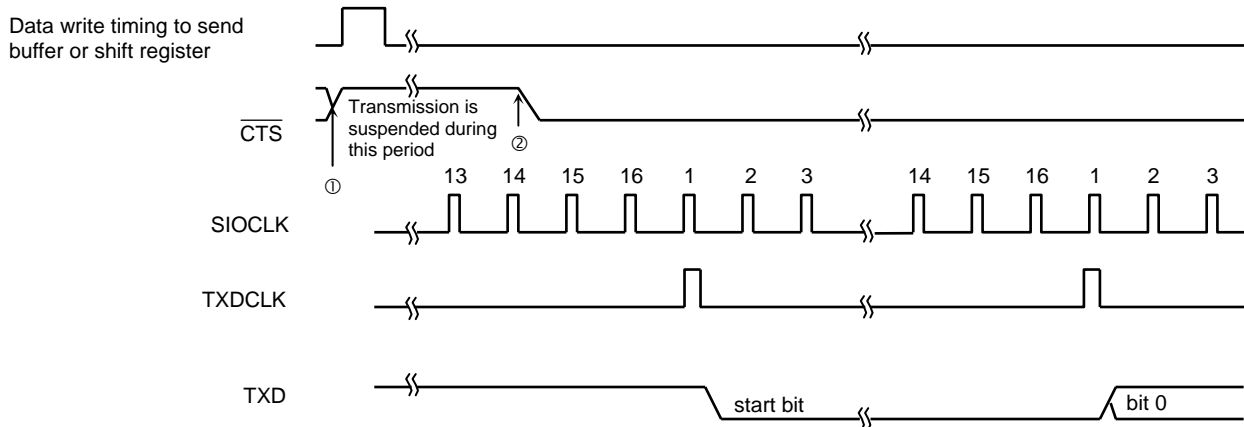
Data write timing to send buffer or shift register

$\overline{\text{CTS}}$

Transmission is suspended during this period

①

②

13 14 15 16 1 2 3 14 15 16 1 2 3

SIOCLK

TXDCLK

TXD

start bit

bit 0